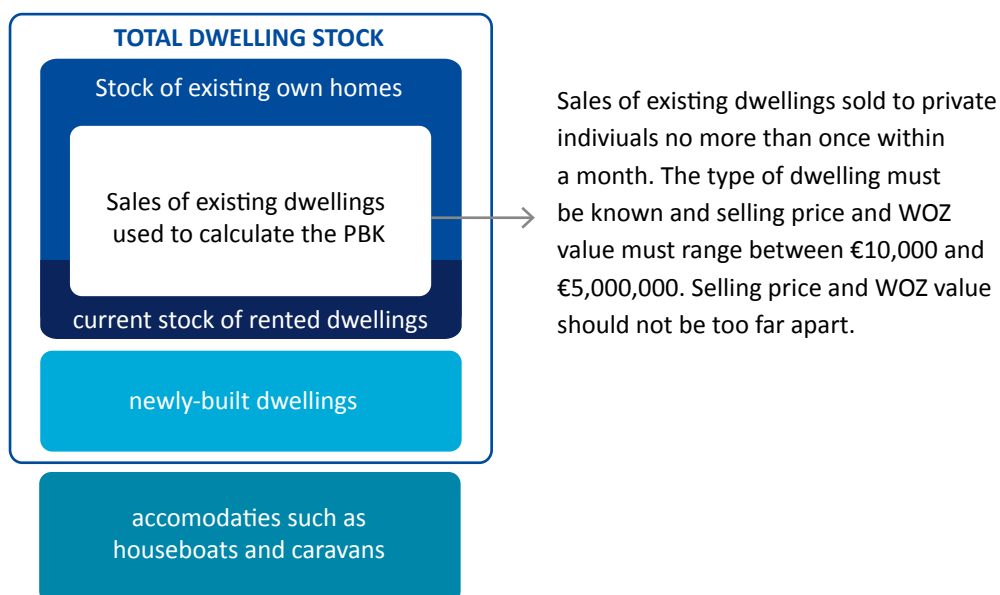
TOTAL DWELLING STOCK

Stock of existing own homes

Sales of existing dwellings used to calculate the PBK

current stock of rented dwellings

newly-built dwellings

accomodaties such as houseboats and caravans

Sales of existing dwellings sold to private indiviuals no more than once within a month. The type of dwelling must be known and selling price and WOZ value must range between €10,000 and €5,000,000. Selling price and WOZ value should not be too far apart.